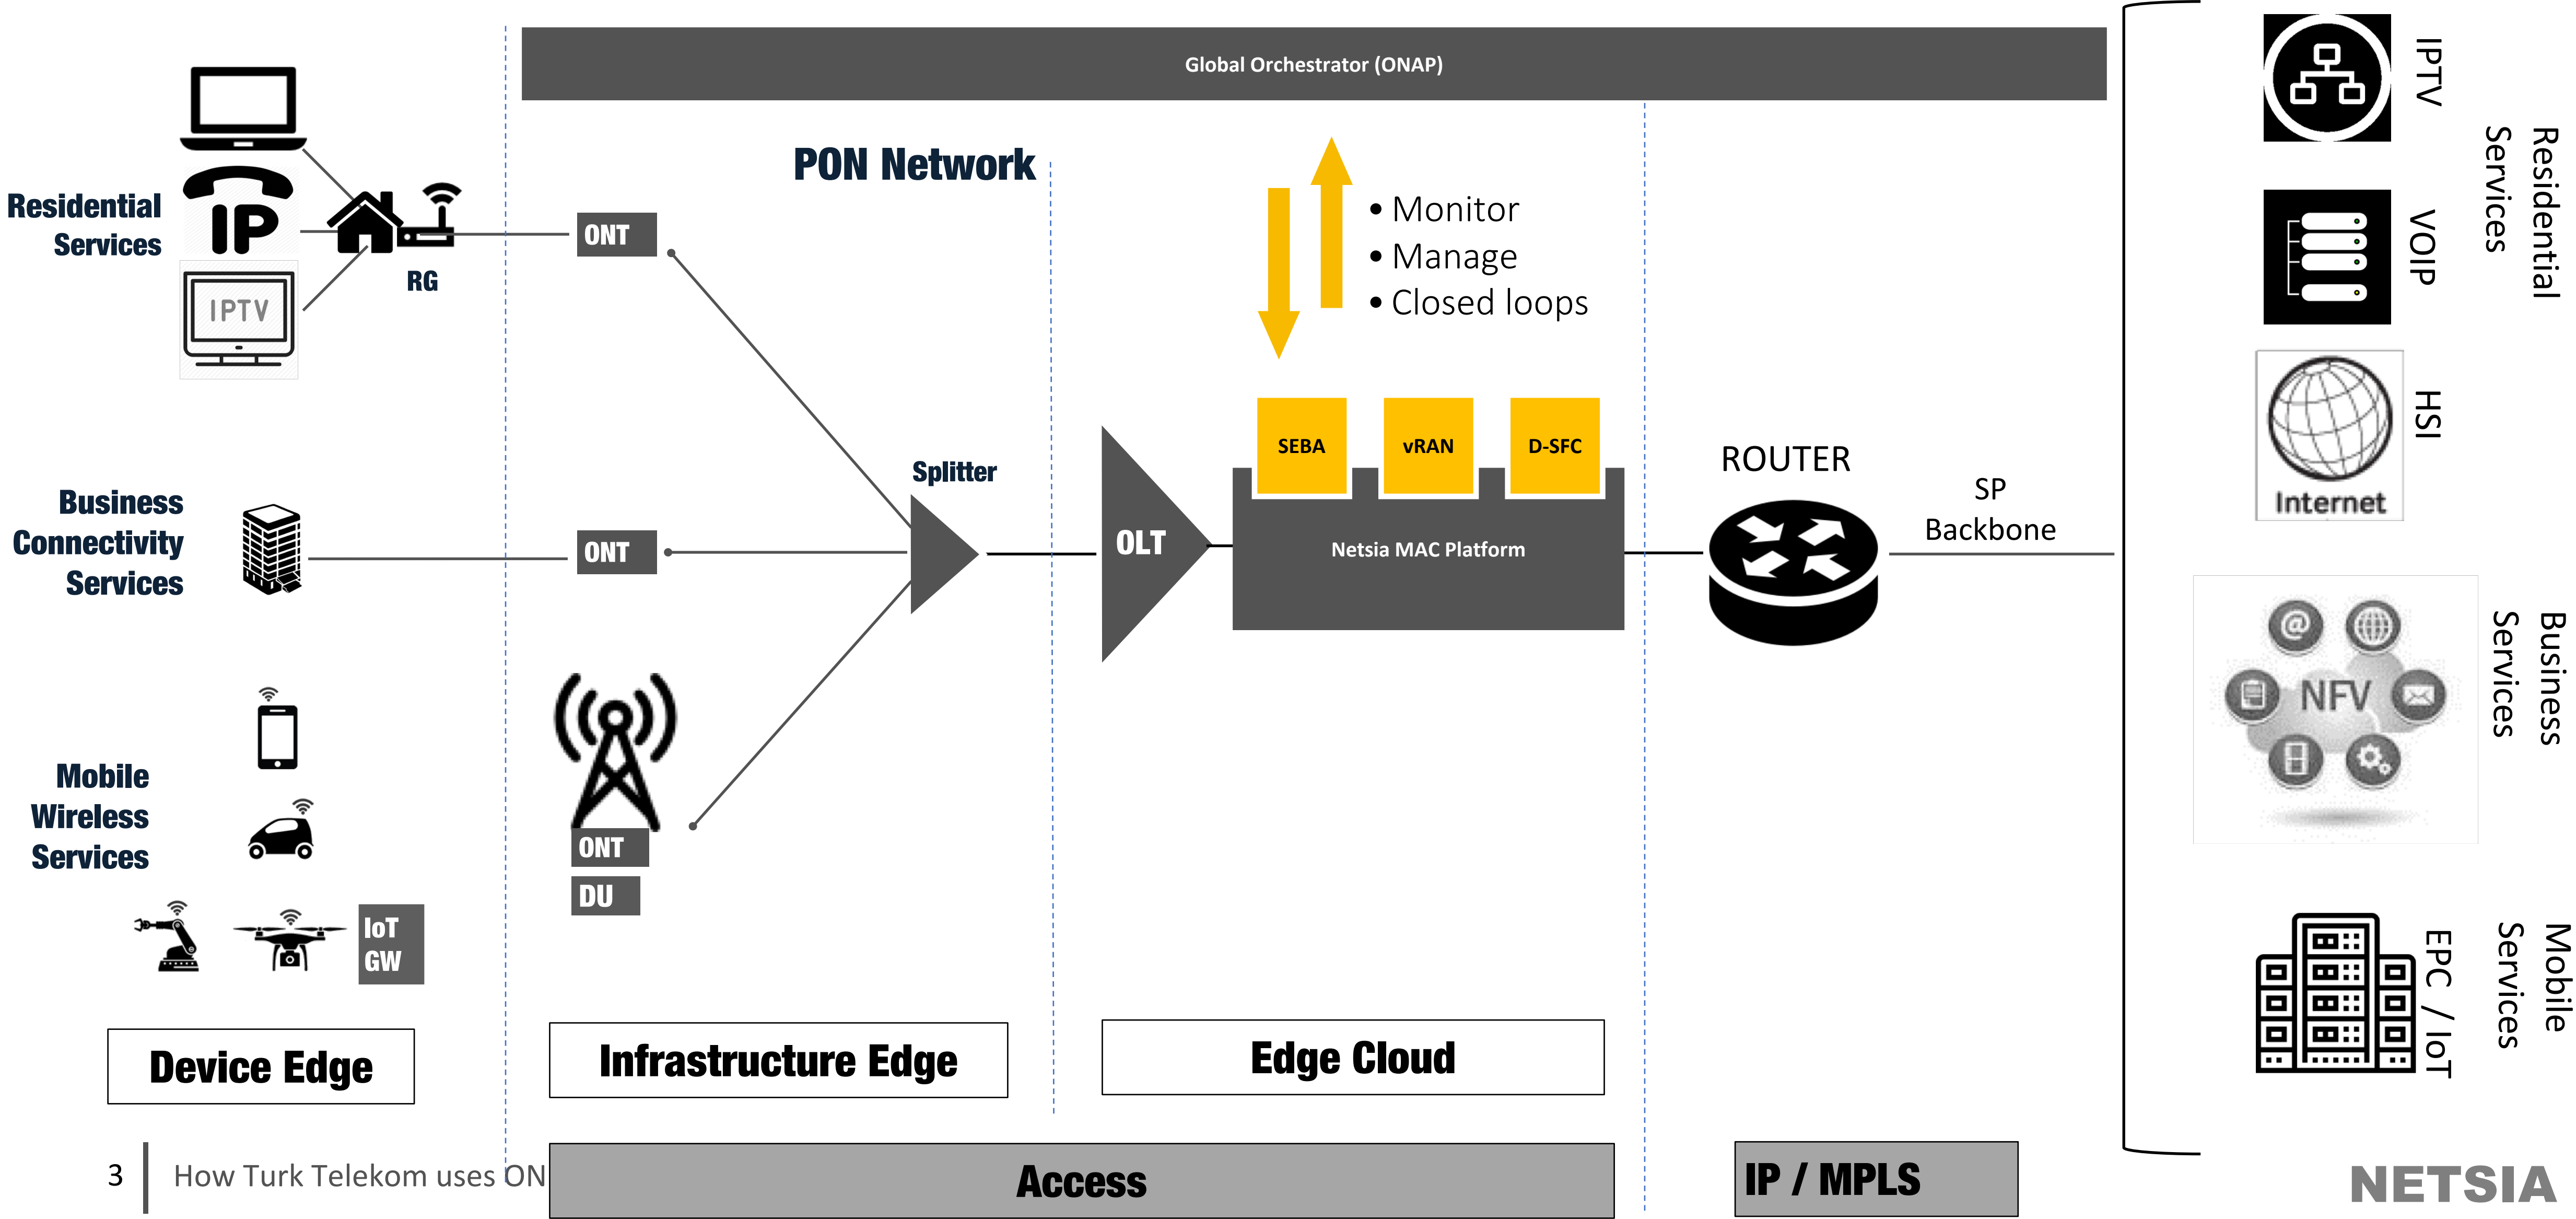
Global Orchestrator (ONAP)

PON Network

Residential Services

IP

IPTV

RG

ONT

• Monitor
• Manage
• Closed loops

SEBA

vRAN

D-SFC

Splitter

Business Connectivity Services

ONT

OLT

Netsia MAC Platform

ROUTER

SP Backbone

Mobile Wireless Services

ONT

DU

IoT GW

Device Edge

Infrastructure Edge

Edge Cloud

IPTV

VOIP

HSI

Internet

Residential Services

NFV

Business Services

EPC / IoT

Mobile Services

3 How Turk Telekom uses ON

Access

IP / MPLS

NETSIA